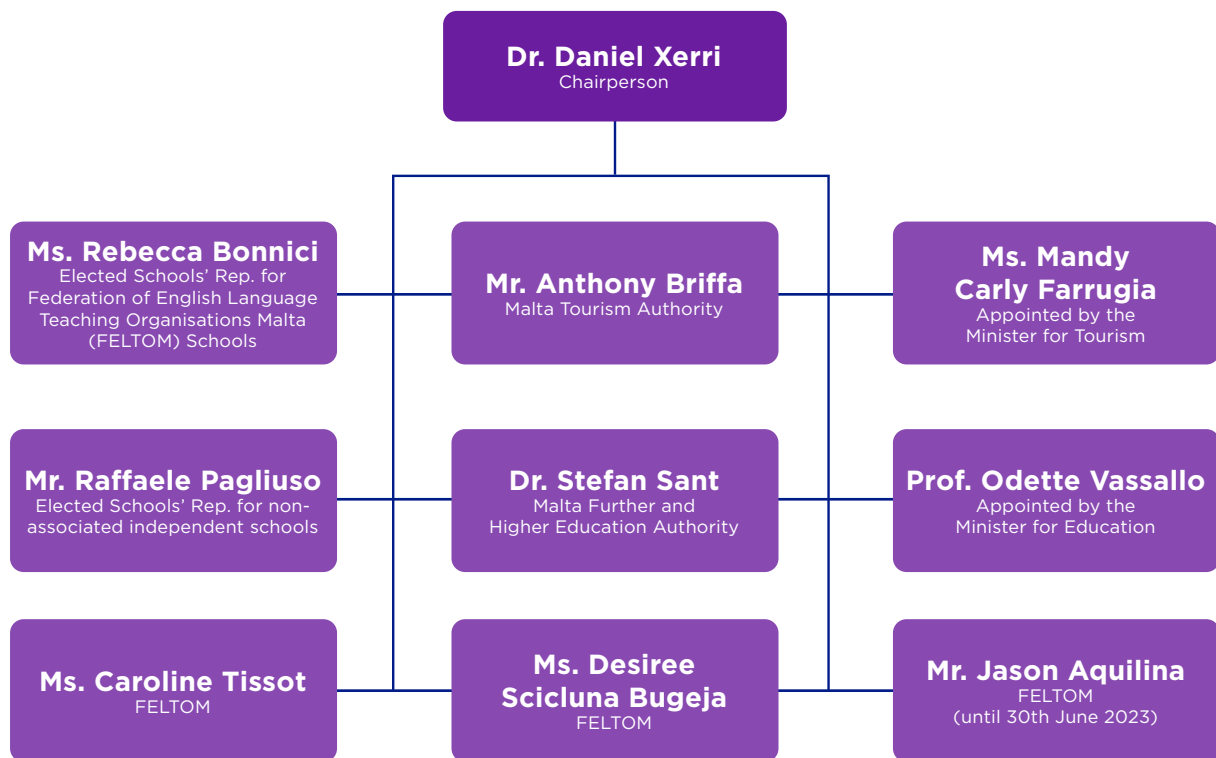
Dr. Daniel Xerri
Chairperson

Ms. Rebecca Bonnici
Elected Schools' Rep. for Federation of English Language Teaching Organisations Malta (FELTOM) Schools

Mr. Anthony Briffa
Malta Tourism Authority

Ms. Mandy Carly Farrugia
Appointed by the Minister for Tourism

Mr. Raffaele Pagliuso
Elected Schools' Rep. for non-associated independent schools

Dr. Stefan Sant
Malta Further and Higher Education Authority

Prof. Odette Vassallo
Appointed by the Minister for Education

Ms. Caroline Tissot
FELTOM

Ms. Desiree Scicluna Bugeja
FELTOM

Mr. Jason Aquilina
FELTOM
(until 30th June 2023)